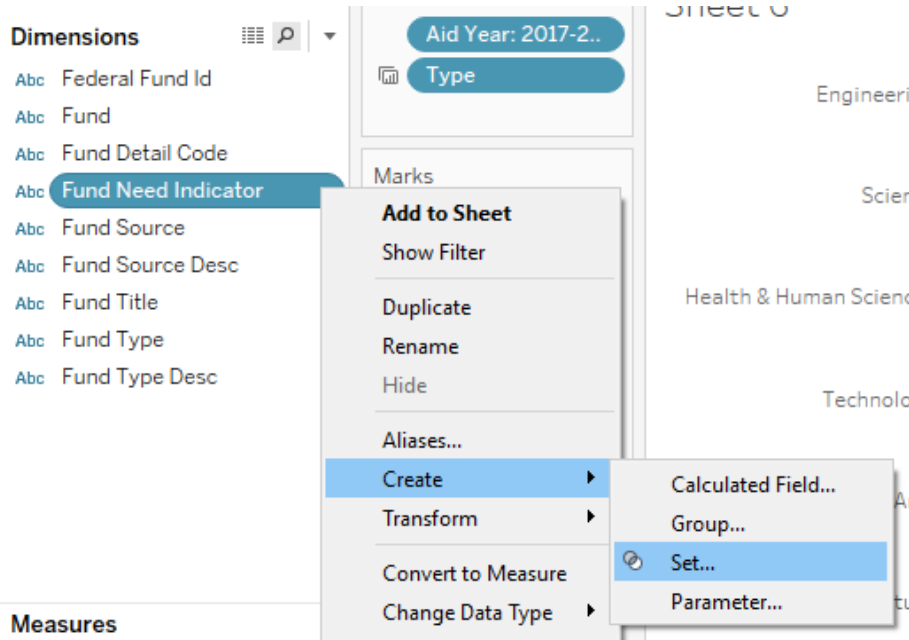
Dimensions

Abc Federal Fund Id
Abc Fund
Abc Fund Detail Code
Abc Fund Need Indicator
Abc Fund Source
Abc Fund Source Desc
Abc Fund Title
Abc Fund Type
Abc Fund Type Desc

Measures

Aid Year: 2017-2..
Type

Marks

Add to Sheet
Show Filter
Duplicate
Rename
Hide
Aliases...
Create
Transform
Convert to Measure
Change Data Type

Calculated Field...
Group...
Set...
Parameter...

Sheet 6

Engineerin
Scien
Health & Human Scienc
Technolo